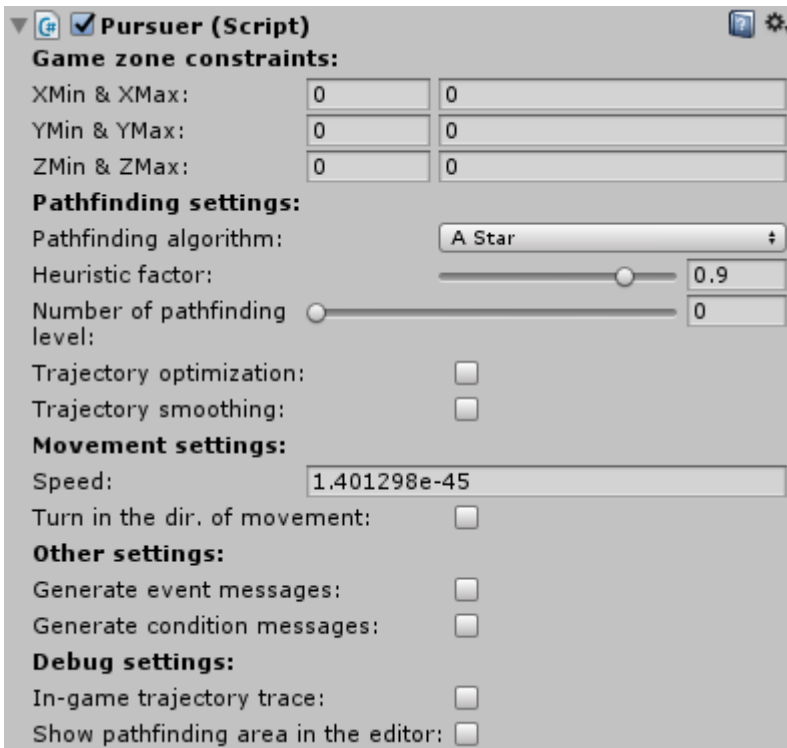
Pursuer (Script)
Game zone constraints:
XMin & XMax: 0 0
YMin & YMax: 0 0
ZMin & ZMax: 0 0
Pathfinding settings:
Pathfinding algorithm: A Star
Heuristic factor: 0.9
Number of pathfinding level: 0
Trajectory optimization:
Trajectory smoothing:
Movement settings:
Speed: 1.401298e-45
Turn in the dir. of movement:
Other settings:
Generate event messages:
Generate condition messages:
Debug settings:
In-game trajectory trace:
Show pathfinding area in the editor: